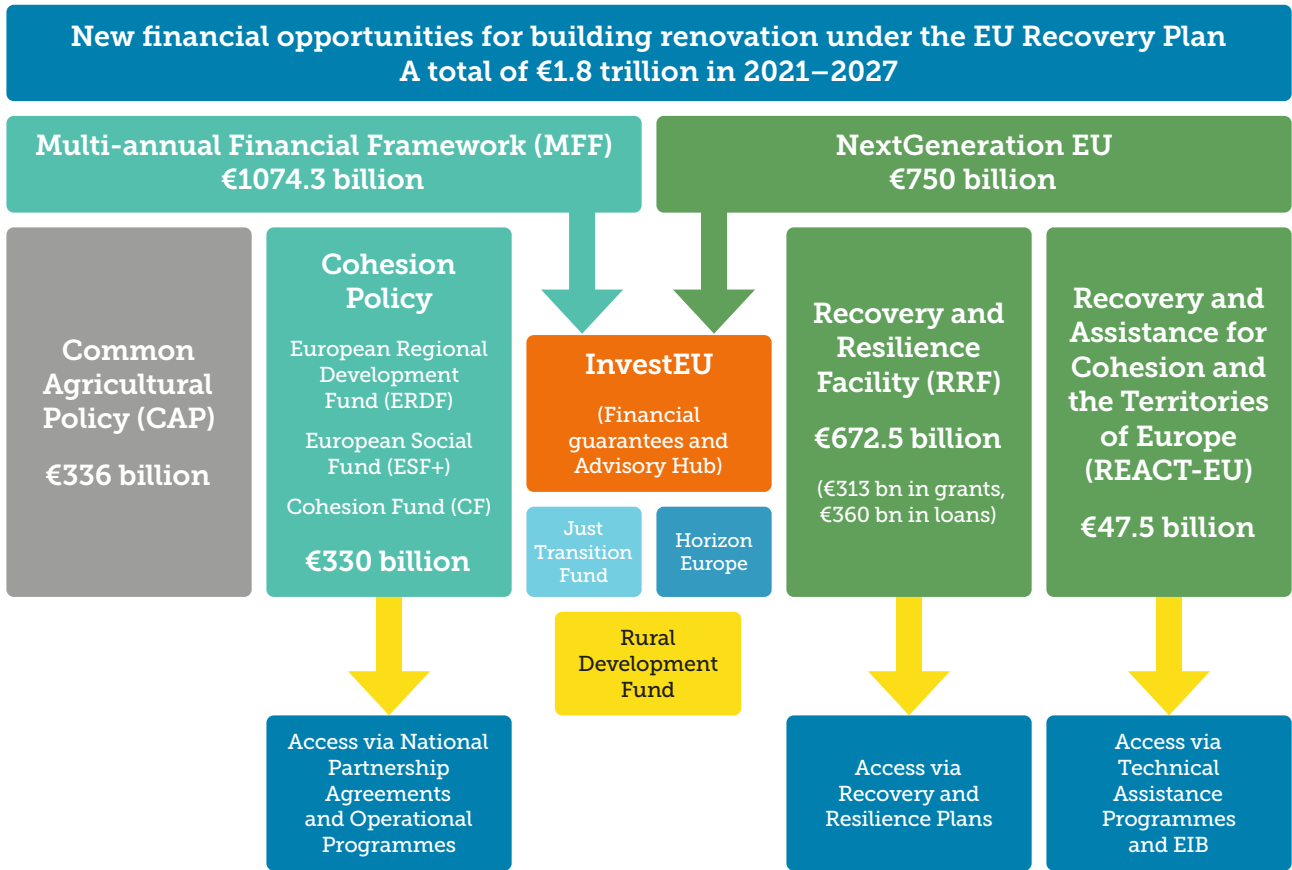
New financial opportunities for building renovation under the EU Recovery Plan
A total of €1.8 trillion in 2021–2027

Multi-annual Financial Framework (MFF)
€1074.3 billion

NextGeneration EU
€750 billion

Common Agricultural Policy (CAP)

€336 billion

Cohesion Policy

European Regional Development Fund (ERDF)

European Social Fund (ESF+)

Cohesion Fund (CF)

€330 billion

InvestEU

(Financial guarantees and Advisory Hub)

Just Transition Fund

Horizon Europe

Rural Development Fund

Recovery and Resilience Facility (RRF)

€672.5 billion

(€313 bn in grants, €360 bn in loans)

Recovery and Assistance for Cohesion and the Territories of Europe (REACT-EU)

€47.5 billion

Access via National Partnership Agreements and Operational Programmes

Access via Recovery and Resilience Plans

Access via Technical Assistance Programmes and EIB